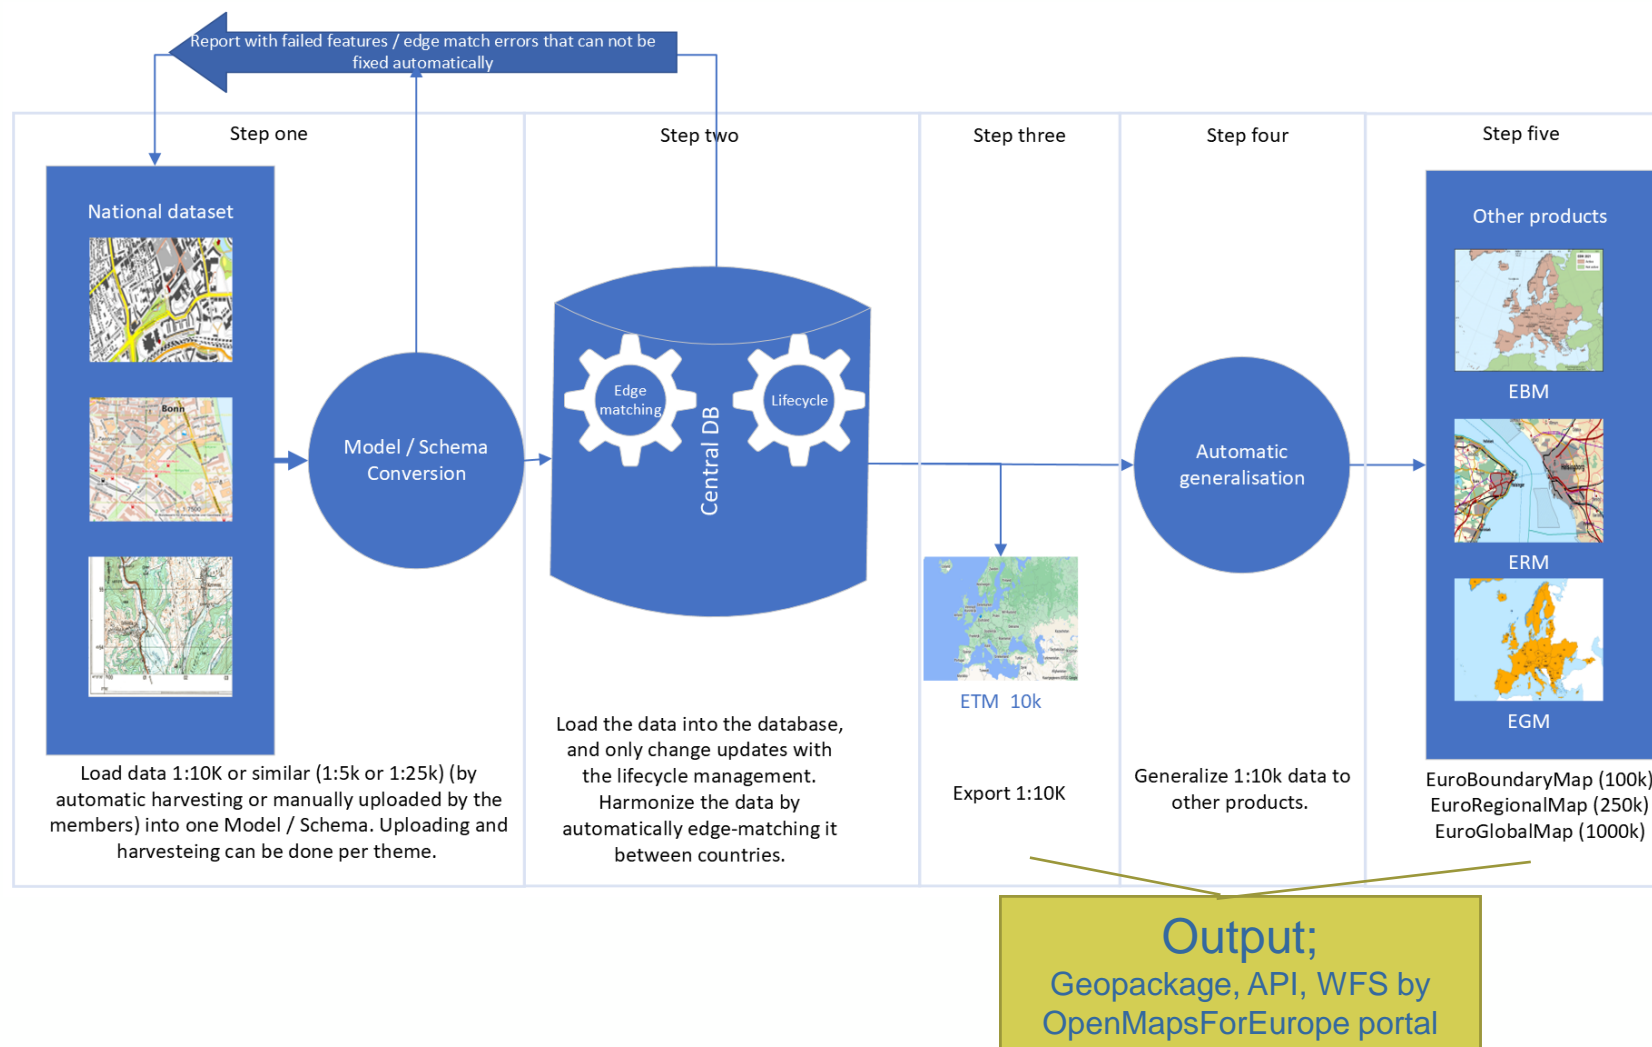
Report with failed features / edge match errors that can not be fixed automatically

Step one

National dataset

Bonn

Model / Schema Conversion

Load data 1:10K or similar (1:5k or 1:25k) (by automatic harvesting or manually uploaded by the members) into one Model / Schema. Uploading and harvesteing can be done per theme.

Step two

Edge matching

Lifecycle

Central DB

Load the data into the database, and only change updates with the lifecycle management. Harmonize the data by automatically edge-matching it between countries.

Step three

ETM 10k

Export 1:10K

Step four

Automatic generalisation

Generalize 1:10k data to other products.

Step five

Other products

EBM

ERM

EGM

EuroBoundaryMap (100k)
EuroRegionalMap (250k)
EuroGlobalMap (1000k)

Output;
Geopackage, API, WFS by OpenMapsForEurope portal